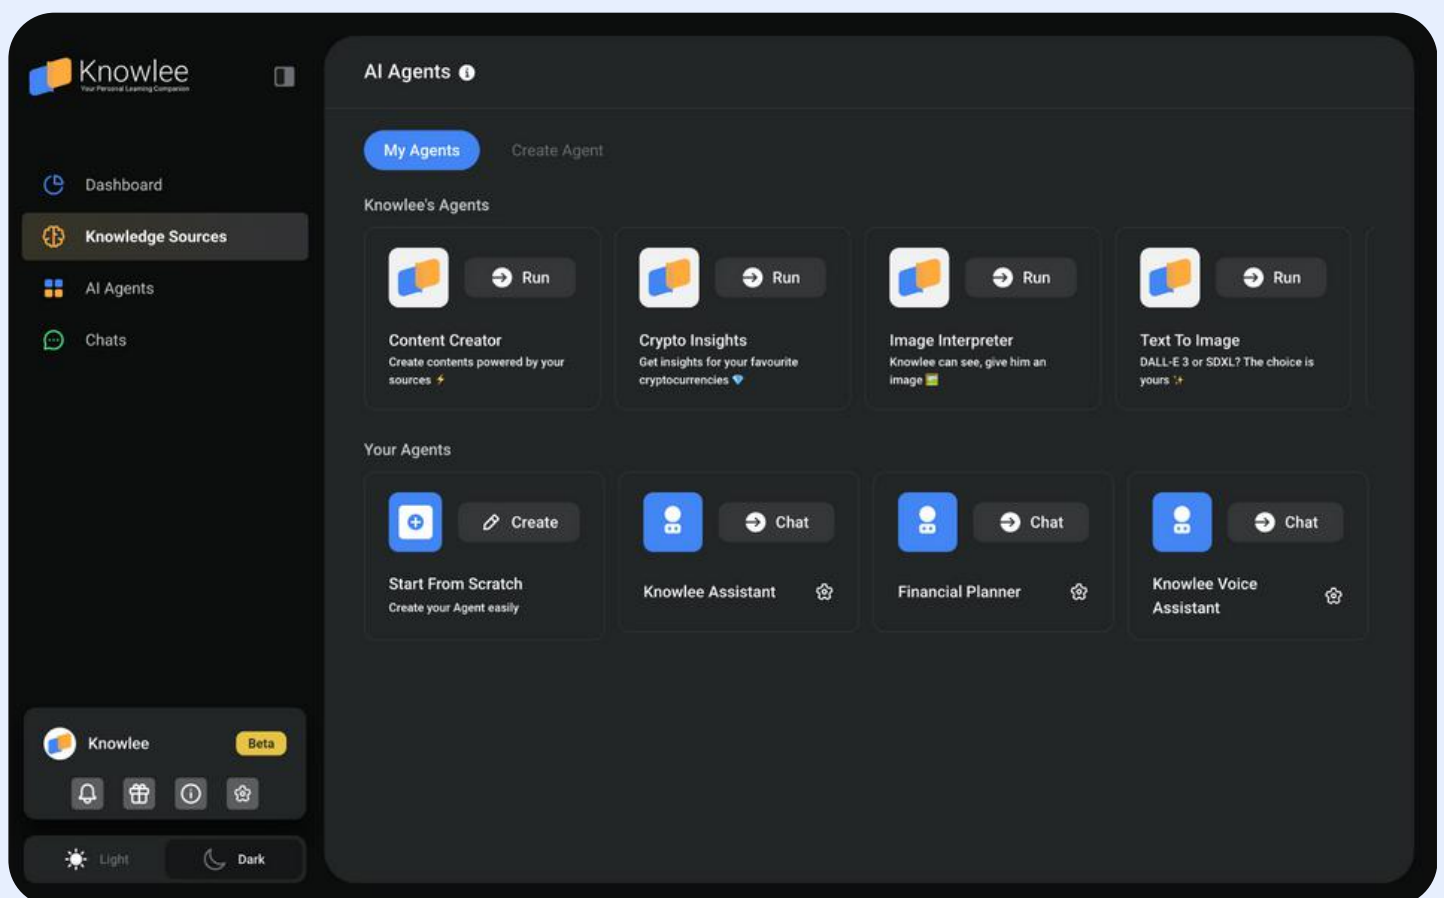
Knowlee
Your Personal Learning Companion

Dashboard
Knowledge Sources
AI Agents
Chats

AI Agents

My Agents
Create Agent

Knowlee's Agents

Run
Content Creator
Create contents powered by your sources ⚡

Run
Crypto Insights
Get insights for your favourite cryptocurrencies 💎

Run
Image Interpreter
Knowlee can see, give him an image

Run
Text To Image
DALL-E 3 or SDXL? The choice is yours ✨

Your Agents

Create
Start From Scratch
Create your Agent easily

Chat
Knowlee Assistant

Chat
Financial Planner

Chat
Knowlee Voice Assistant

Knowlee
Beta

Light
Dark